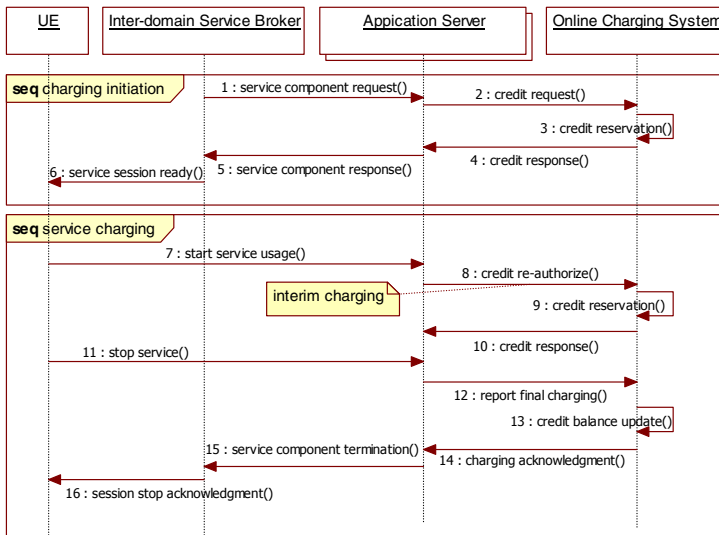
UE

Inter-domain Service Broker

Appication Server

Online Charging System

**seq** charging initiation

1 : service component request()

2 : credit request()

3 : credit reservation()

4 : credit response()

5 : service component response()

6 : service session ready()

**seq** service charging

7 : start service usage()

8 : credit re-authorize()

interim charging

9 : credit reservation()

10 : credit response()

11 : stop service()

12 : report final charging()

13 : credit balance update()

14 : charging acknowledgment()

15 : service component termination()

16 : session stop acknowledgment()